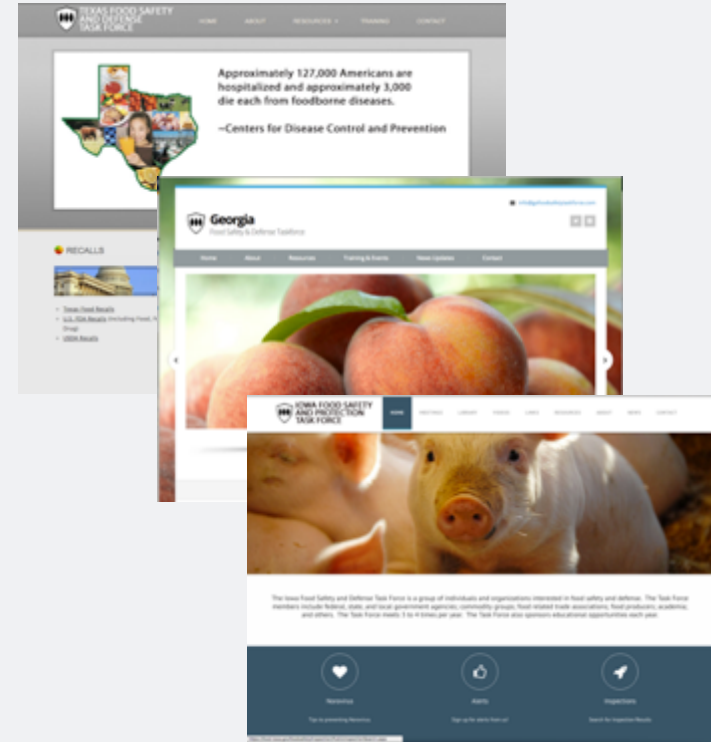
TEXAS FOOD SAFETY AND DEFENSE TASK FORCE

HOME ABOUT RESOURCES TRAINING CONTACT

Approximately 127,000 Americans are hospitalized and approximately 3,000 die each from foodborne diseases.

–Centers for Disease Control and Prevention

RECALLS

Texas Food Recalls
U.S. FDA Recalls (including Food, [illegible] Drug)
USDA Recalls

Georgia
Food Safety & Defense Taskforce

info@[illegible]

Home About Resources Training & Events News Updates Contact

IOWA FOOD SAFETY AND PROTECTION TASK FORCE

HOME MEETINGS LIBRARY VIDEOS LINKS RESOURCES ABOUT NEWS CONTACT

The Iowa Food Safety and Defense Task Force is a group of individuals and organizations interested in food safety and defense. The Task Force members include federal, state, and local government agencies, commodity groups, food related trade associations, food producers, academia, and others. The Task Force meets 3 to 4 times per year. The Task Force also sponsors educational opportunities each year.

Norovirus
Tips to preventing Norovirus

Alerts
Sign up for alerts from us!

Inspections
Search for Inspection Results